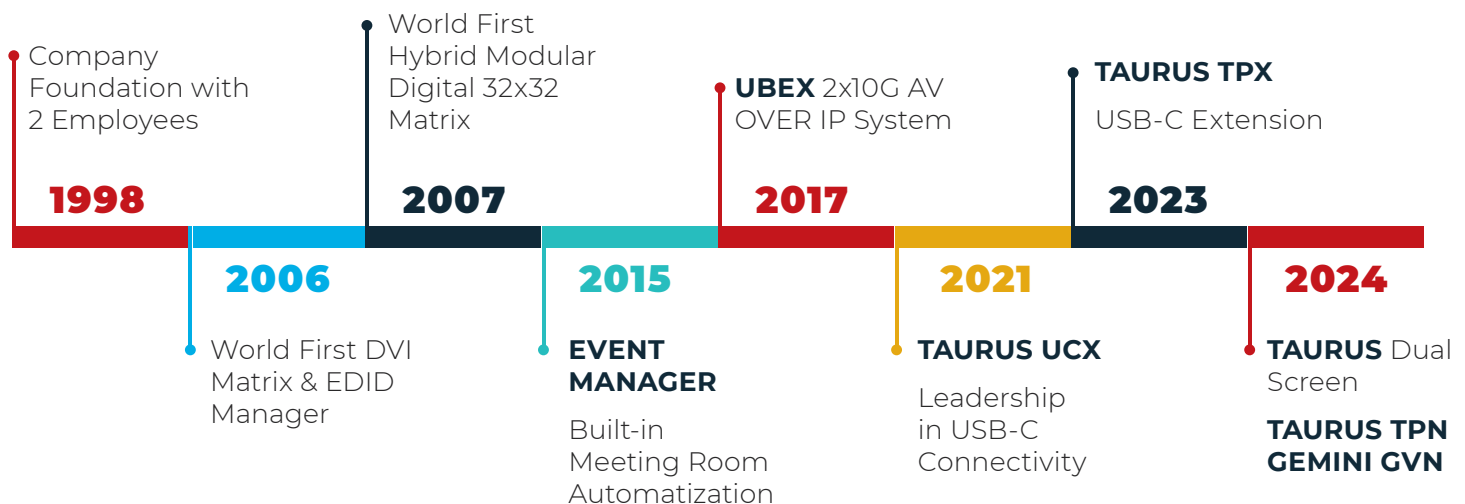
Company Foundation with 2 Employees

1998

World First Hybrid Modular Digital 32x32 Matrix

2007

UBEX 2x10G AV OVER IP System

2017

TAURUS TPX

USB-C Extension

2023

2006

World First DVI Matrix & EDID Manager

2015

EVENT MANAGER

Built-in Meeting Room Automatization

2021

TAURUS UCX

Leadership in USB-C Connectivity

2024

TAURUS Dual Screen

TAURUS TPN GEMINI GVN